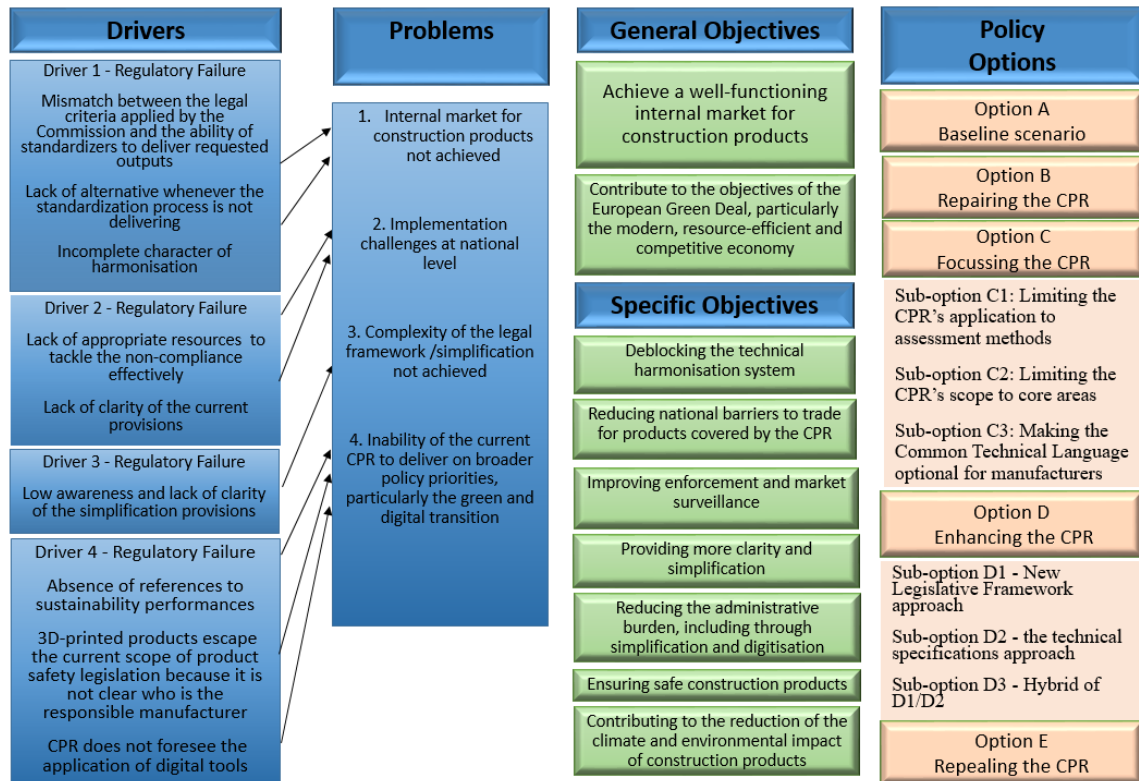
Drivers

Driver 1 - Regulatory Failure

Mismatch between the legal criteria applied by the Commission and the ability of standardizers to deliver requested outputs

Lack of alternative whenever the standardization process is not delivering

Incomplete character of harmonisation

Driver 2 - Regulatory Failure

Lack of appropriate resources to tackle the non-compliance effectively

Lack of clarity of the current provisions

Driver 3 - Regulatory Failure

Low awareness and lack of clarity of the simplification provisions

Driver 4 - Regulatory Failure

Absence of references to sustainability performances

3D-printed products escape the current scope of product safety legislation because it is not clear who is the responsible manufacturer

CPR does not foresee the application of digital tools

Problems

1. Internal market for construction products not achieved

2. Implementation challenges at national level

3. Complexity of the legal framework /simplification not achieved

4. Inability of the current CPR to deliver on broader policy priorities, particularly the green and digital transition

General Objectives

Achieve a well-functioning internal market for construction products

Contribute to the objectives of the European Green Deal, particularly the modern, resource-efficient and competitive economy

Specific Objectives

Deblocking the technical harmonisation system

Reducing national barriers to trade for products covered by the CPR

Improving enforcement and market surveillance

Providing more clarity and simplification

Reducing the administrative burden, including through simplification and digitisation

Ensuring safe construction products

Contributing to the reduction of the climate and environmental impact of construction products

Policy Options

Option A
Baseline scenario

Option B
Repairing the CPR

Option C
Focussing the CPR

Sub-option C1: Limiting the CPR's application to assessment methods

Sub-option C2: Limiting the CPR's scope to core areas

Sub-option C3: Making the Common Technical Language optional for manufacturers

Option D
Enhancing the CPR

Sub-option D1 - New Legislative Framework approach

Sub-option D2 - the technical specifications approach

Sub-option D3 - Hybrid of D1/D2

Option E
Repealing the CPR